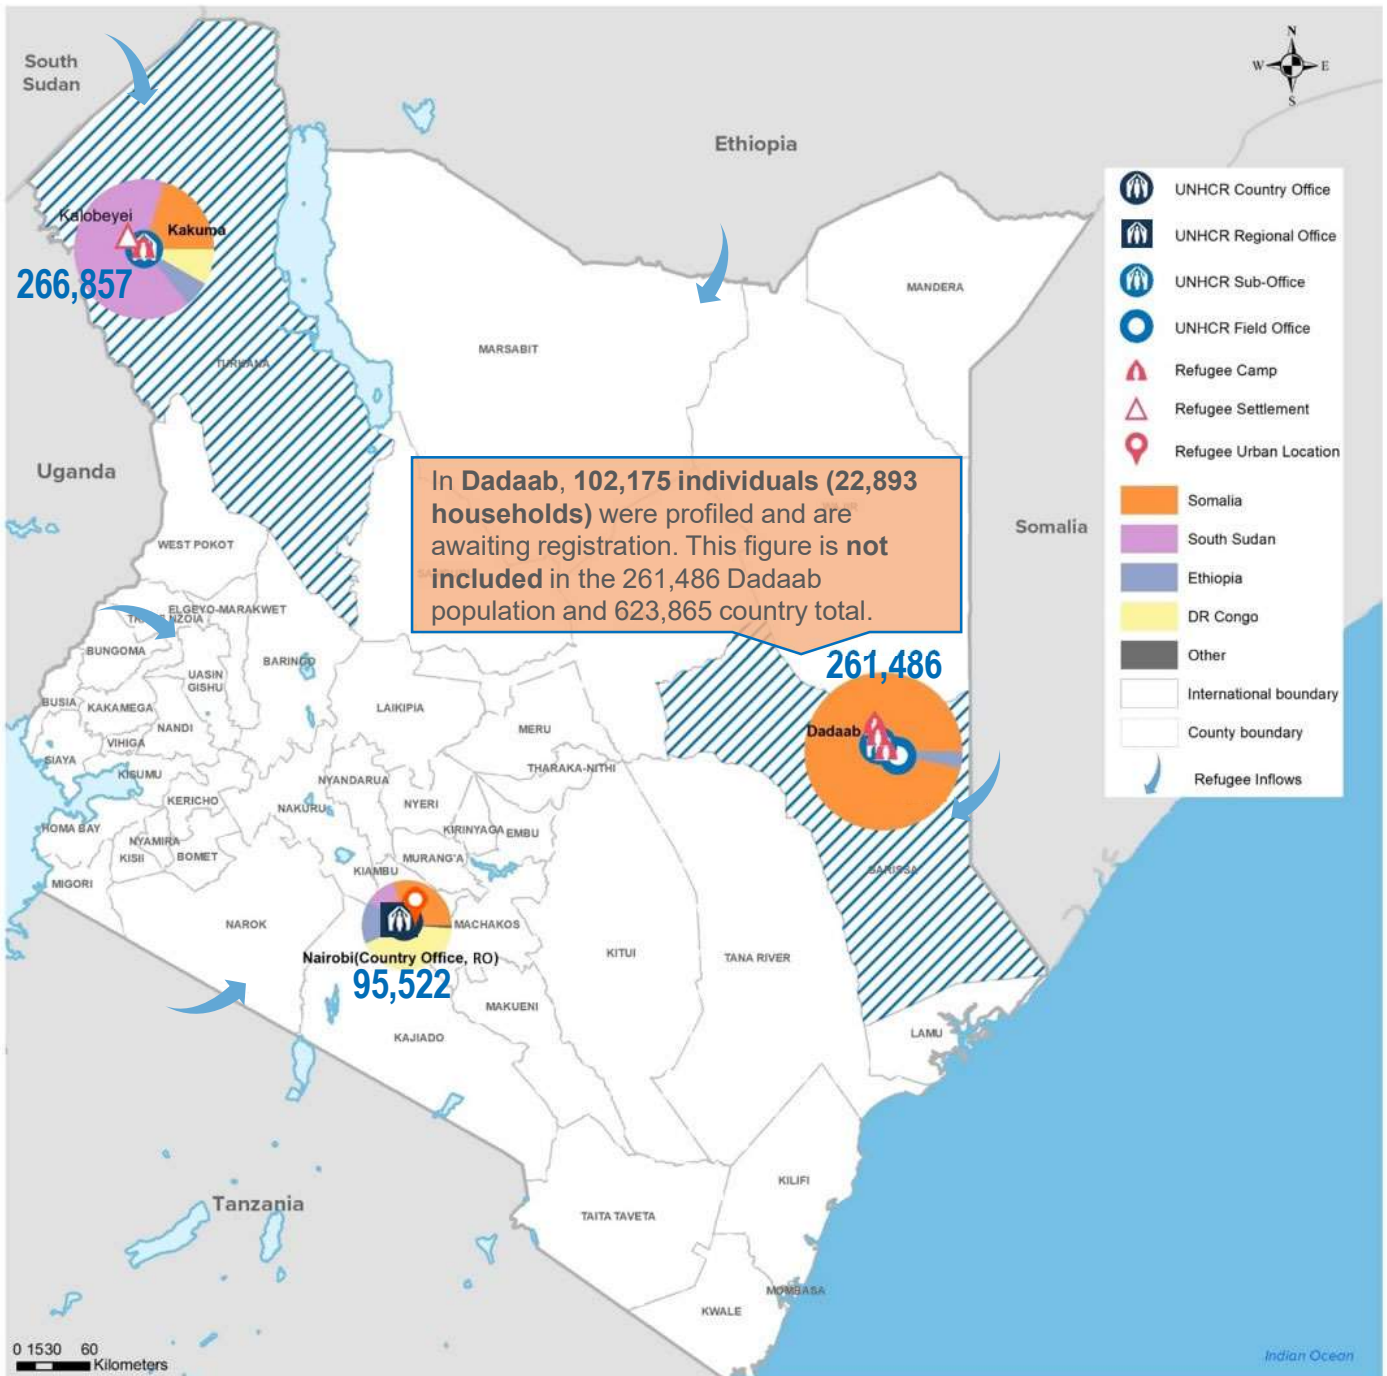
South Sudan

Ethiopia

N
W E
S

Kalobeyei
Kakuma
266,857

TURKANA

MARSABIT

MANDERA

Uganda

Somalia

In **Dadaab**, **102,175 individuals (22,893 households)** were profiled and are awaiting registration. This figure is **not included** in the 261,486 Dadaab population and 623,865 country total.

261,486
Dadaab

WEST POKOT
ELGEYO-MARAKWET
TRANS NZOIA
BUNGOMA
BARINGO
UASIN GISHU
BUSIA
KAKAMEGA
NANDI
LAIKIPIA
MERU
VIHIGA
SIAYA
KISUMU
THARAKA-NITHI
NYANDARUA
KERICHO
NAKURU
NYERI
HOMA BAY
KIRINYAGA
EMBU
NYAMIRA
KISII
BOMET
MURANG'A
KIAMBU
MIGORI
GARISSA
NAROK
MACHAKOS
Nairobi(Country Office, RO)
95,522
KITUI
TANA RIVER
MAKUENI
KAJIADO
LAMU

Tanzania

KILIFI
TAITA TAVETA
MOMBASA
KWALE

Indian Ocean

0 15 30 60
Kilometers

UNHCR Country Office
UNHCR Regional Office
UNHCR Sub-Office
UNHCR Field Office
Refugee Camp
Refugee Settlement
Refugee Urban Location
Somalia
South Sudan
Ethiopia
DR Congo
Other
International boundary
County boundary
Refugee Inflows